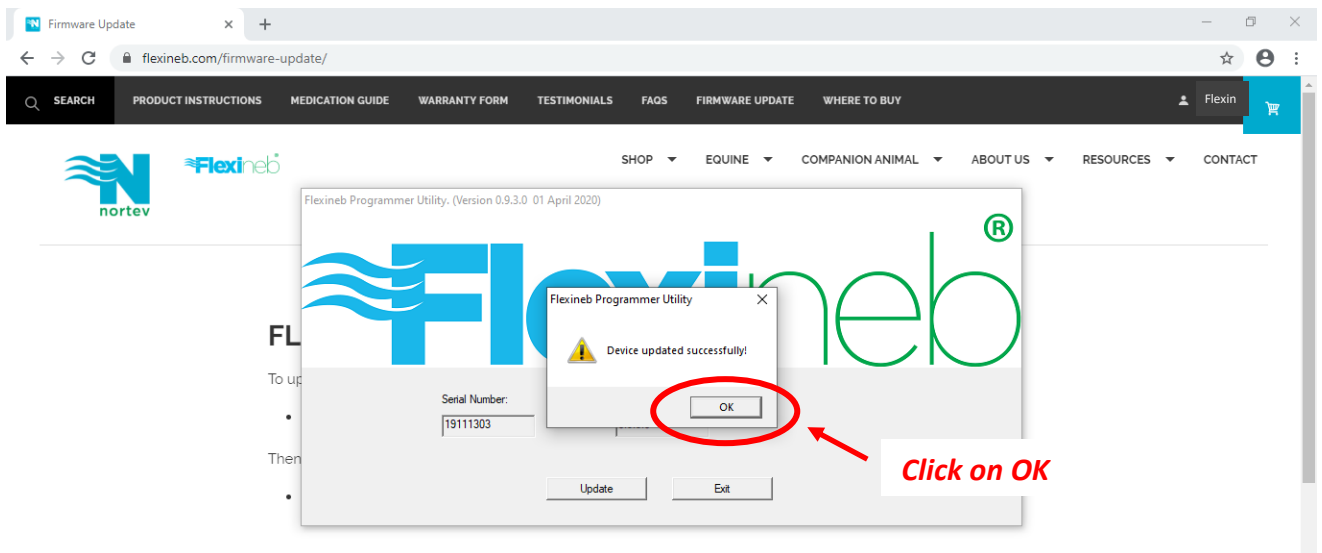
Firmware Update ×

flexineb.com/firmware-update/

SEARCH PRODUCT INSTRUCTIONS MEDICATION GUIDE WARRANTY FORM TESTIMONIALS FAQS FIRMWARE UPDATE WHERE TO BUY

Flexin

nortev

Flexineb

SHOP EQUINE COMPANION ANIMAL ABOUT US RESOURCES CONTACT

Flexineb Programmer Utility. (Version 0.9.3.0 01 April 2020)

Flexineb®

FL

To up

Then

Serial Number:

19111303

Update Exit

Flexineb Programmer Utility ×

Device updated successfully!

OK

Click on OK